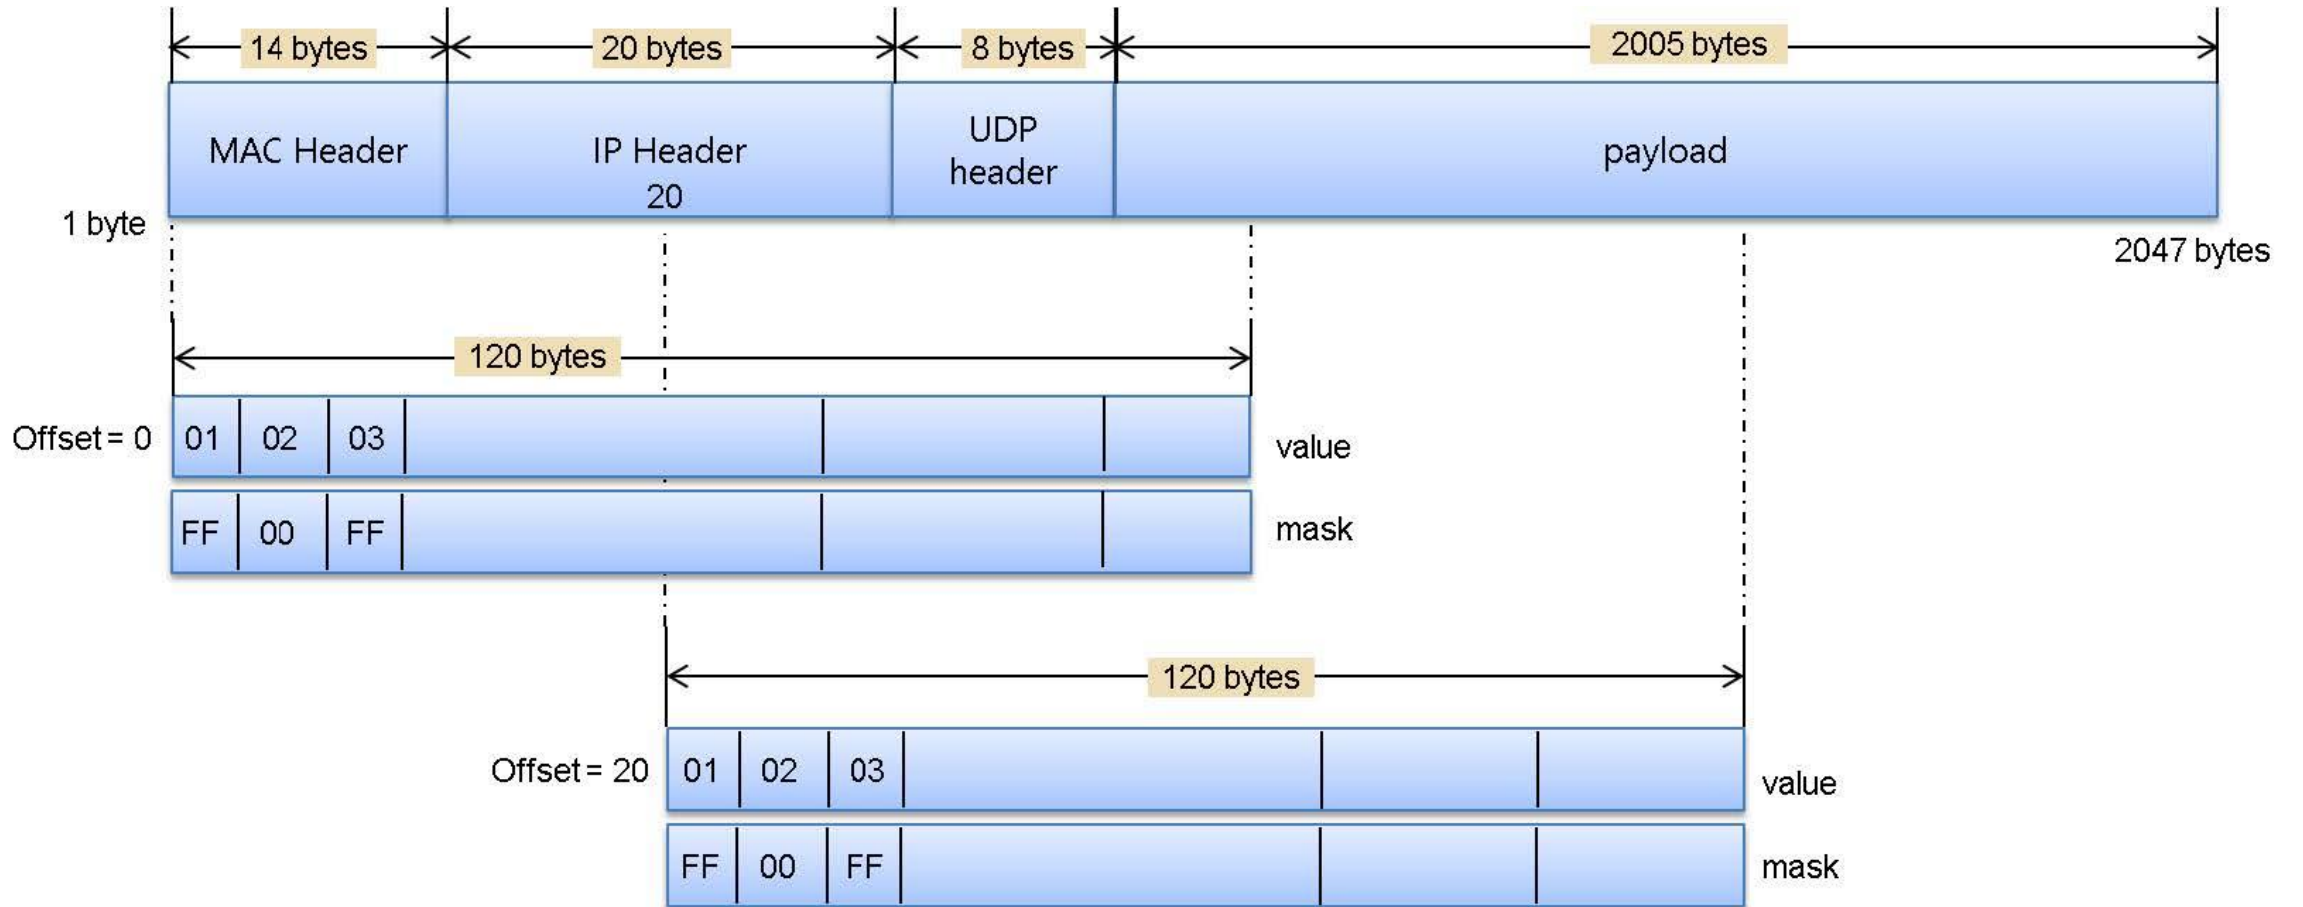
14 bytes
20 bytes
8 bytes
2005 bytes

MAC Header
IP Header
20
UDP header
payload

1 byte
2047 bytes

120 bytes

Offset = 0
01
02
03
value

FF
00
FF
mask

120 bytes

Offset = 20
01
02
03
value

FF
00
FF
mask